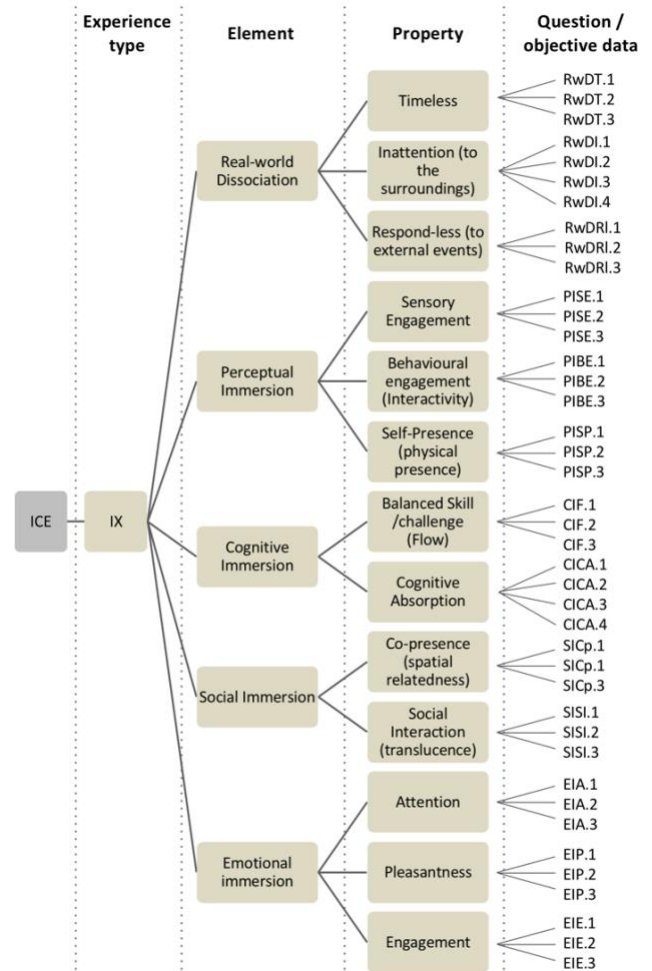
Experience type

Element

Property

Question / objective data

ICE

IX

Real-world Dissociation

Timeless

RwDT.1
RwDT.2
RwDT.3

Inattention (to the surroundings)

RwDI.1
RwDI.2
RwDI.3
RwDI.4

Respond-less (to external events)

RwDRI.1
RwDRI.2
RwDRI.3

Perceptual Immersion

Sensory Engagement

PISE.1
PISE.2
PISE.3

Behavioural engagement (Interactivity)

PIBE.1
PIBE.2
PIBE.3

Self-Presence (physical presence)

PISP.1
PISP.2
PISP.3

Cognitive Immersion

Balanced Skill /challenge (Flow)

CIF.1
CIF.2
CIF.3

Cognitive Absorption

CICA.1
CICA.2
CICA.3
CICA.4

Social Immersion

Co-presence (spatial relatedness)

SICp.1
SICp.1
SICp.3

Social Interaction (translucence)

SISI.1
SISI.2
SISI.3

Emotional immersion

Attention

EIA.1
EIA.2
EIA.3

Pleasantness

EIP.1
EIP.2
EIP.3

Engagement

EIE.1
EIE.2
EIE.3